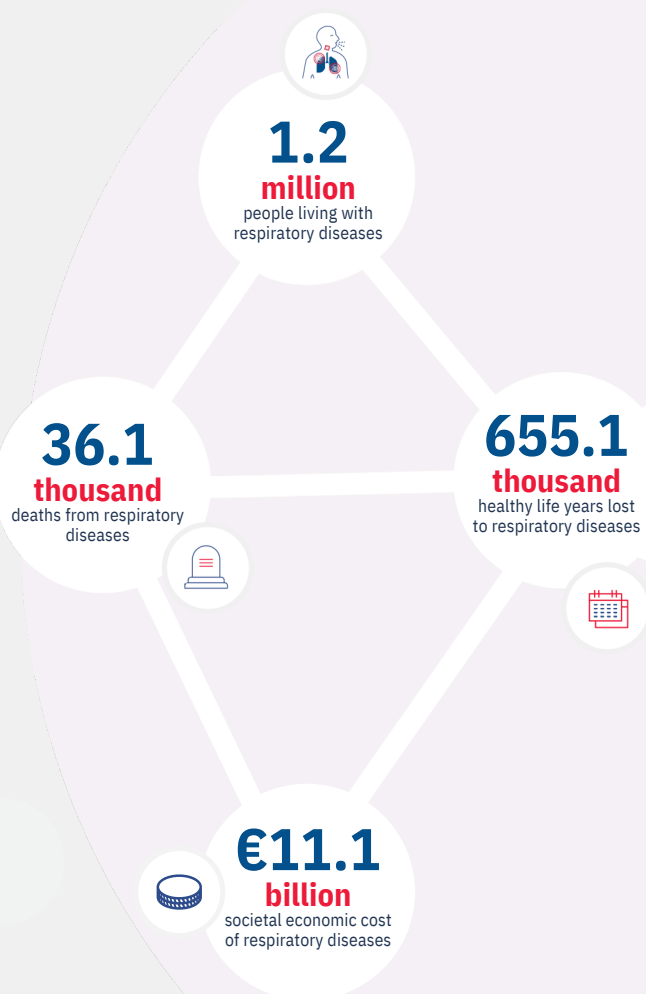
1.2
million
people living with respiratory diseases

36.1
thousand
deaths from respiratory diseases

655.1
thousand
healthy life years lost to respiratory diseases

€11.1
billion
societal economic cost of respiratory diseases